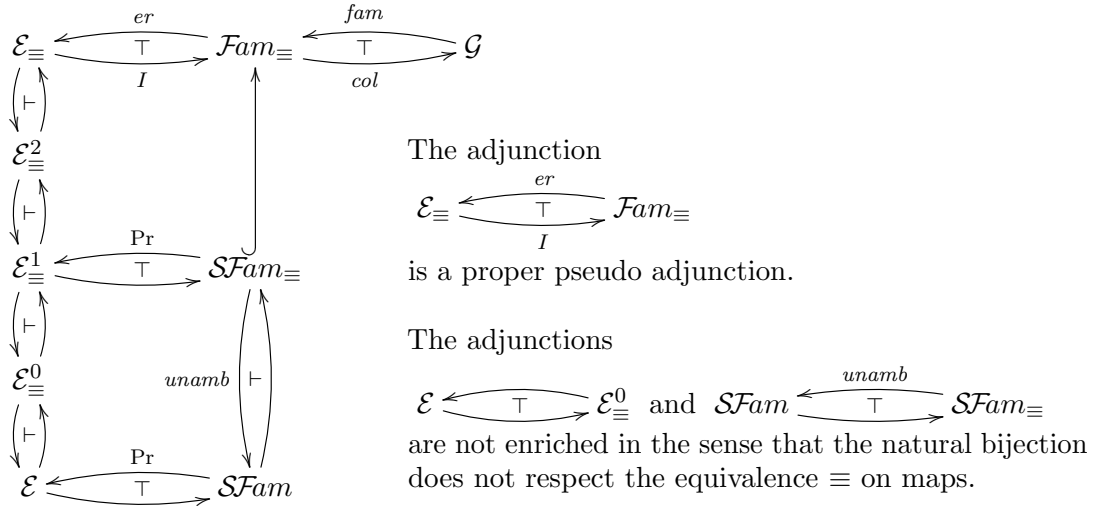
$\mathcal{E}_{\equiv} \underset{I}{\overset{er}{\rightleftarrows}} \mathcal{F}am_{\equiv} \underset{col}{\overset{fam}{\rightleftarrows}} \mathcal{G}$

$\top$ $\top$

$\vdash$

$\mathcal{E}^2_{\equiv}$

$\vdash$

$\mathcal{E}^1_{\equiv} \overset{\mathrm{Pr}}{\rightleftarrows} \mathcal{SF}am_{\equiv}$

$\top$

$\vdash$

$\mathcal{E}^0_{\equiv}$

$unamb$ $\vdash$

$\vdash$

$\mathcal{E} \overset{\mathrm{Pr}}{\rightleftarrows} \mathcal{SF}am$

$\top$

The adjunction

$\mathcal{E}_{\equiv} \underset{I}{\overset{er}{\rightleftarrows}} \mathcal{F}am_{\equiv}$ $\top$

is a proper pseudo adjunction.

The adjunctions

$\mathcal{E} \rightleftarrows \mathcal{E}^0_{\equiv}$ ($\top$) and $\mathcal{SF}am \overset{unamb}{\rightleftarrows} \mathcal{SF}am_{\equiv}$ ($\top$)

are not enriched in the sense that the natural bijection does not respect the equivalence $\equiv$ on maps.